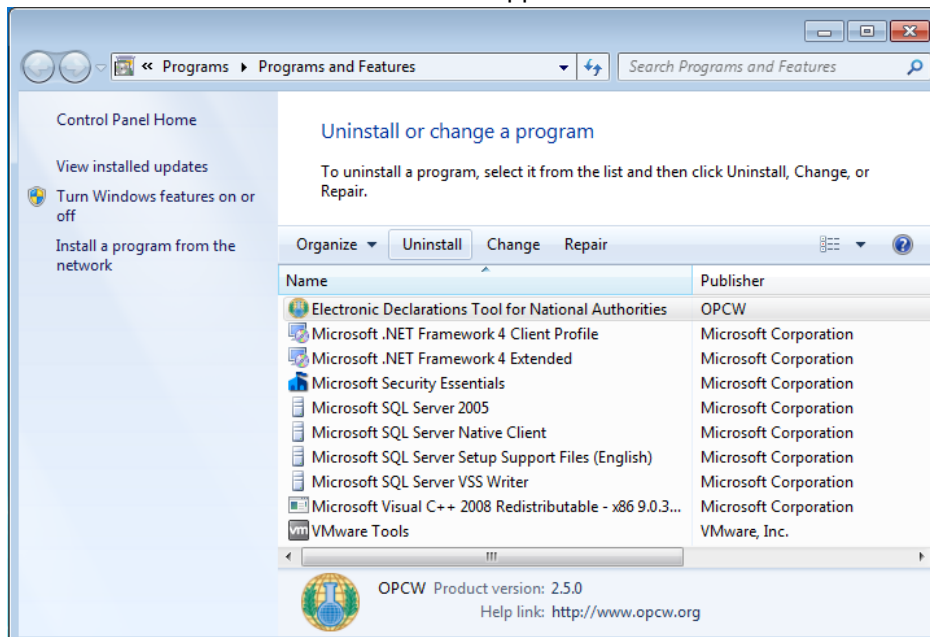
« Programs ▸ Programs and Features

Search Programs and Features

Control Panel Home

View installed updates

Turn Windows features on or off

Install a program from the network

Uninstall or change a program

To uninstall a program, select it from the list and then click Uninstall, Change, or Repair.

Organize ▾ Uninstall Change Repair

| Name | Publisher |
|---|---|
| Electronic Declarations Tool for National Authorities | OPCW |
| Microsoft .NET Framework 4 Client Profile | Microsoft Corporation |
| Microsoft .NET Framework 4 Extended | Microsoft Corporation |
| Microsoft Security Essentials | Microsoft Corporation |
| Microsoft SQL Server 2005 | Microsoft Corporation |
| Microsoft SQL Server Native Client | Microsoft Corporation |
| Microsoft SQL Server Setup Support Files (English) | Microsoft Corporation |
| Microsoft SQL Server VSS Writer | Microsoft Corporation |
| Microsoft Visual C++ 2008 Redistributable - x86 9.0.3... | Microsoft Corporation |
| VMware Tools | VMware, Inc. |

OPCW Product version: 2.5.0
Help link: http://www.opcw.org